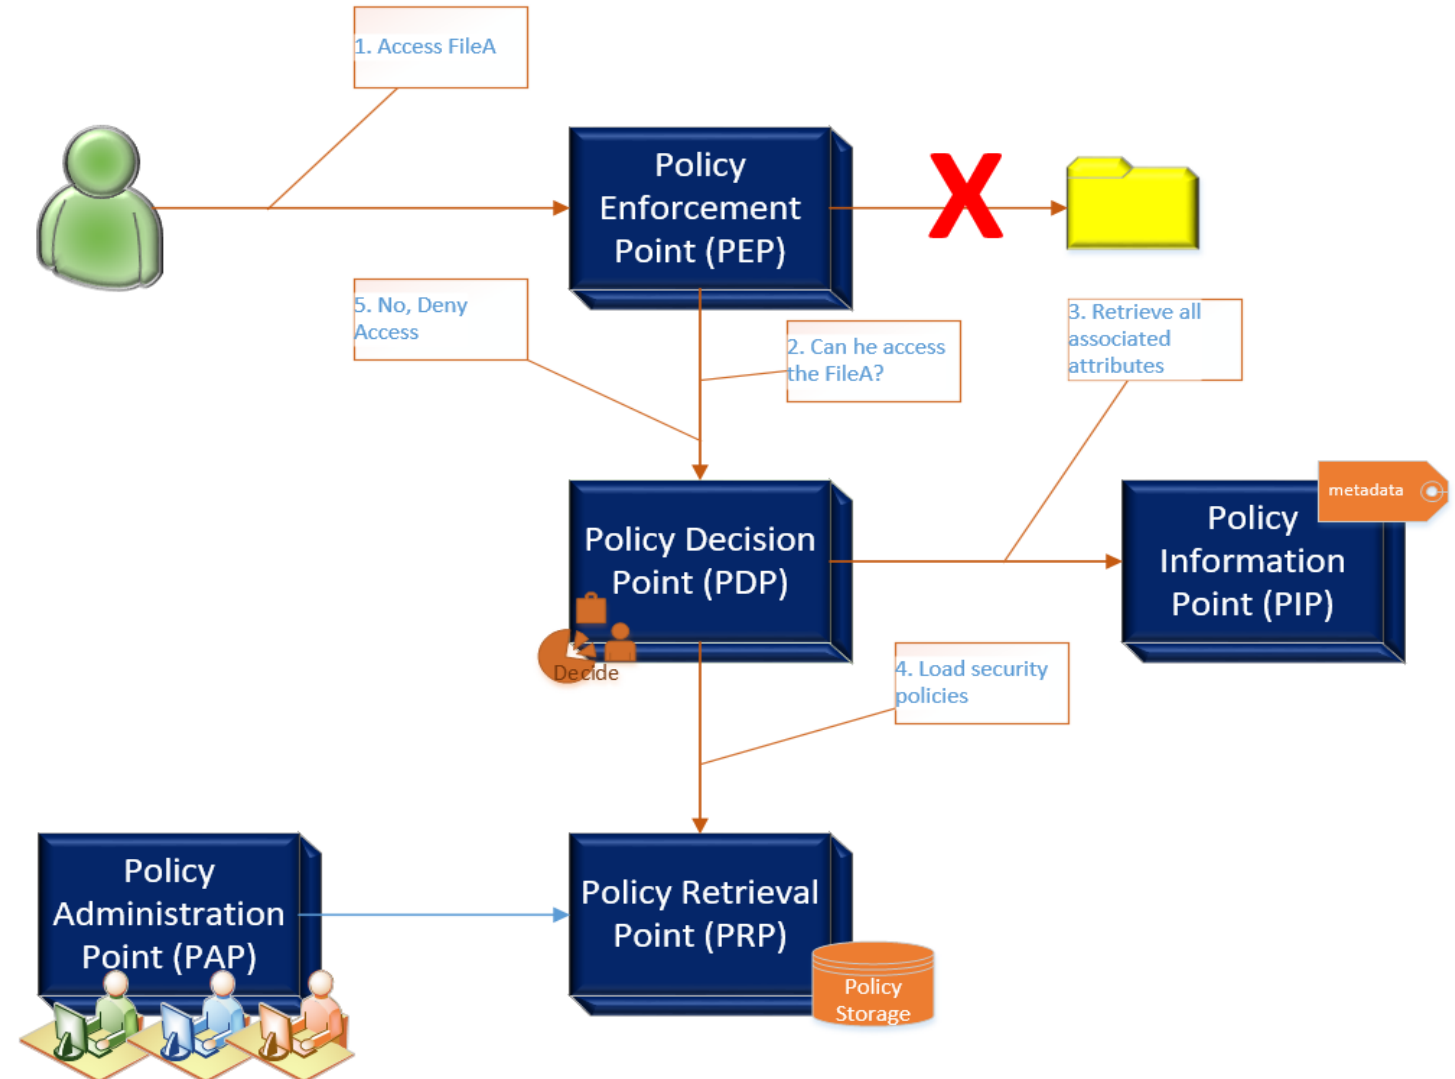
1. Access FileA

Policy Enforcement Point (PEP)

X

5. No, Deny Access

2. Can he access the FileA?

3. Retrieve all associated attributes

Policy Decision Point (PDP)

Decide

metadata

Policy Information Point (PIP)

4. Load security policies

Policy Administration Point (PAP)

Policy Retrieval Point (PRP)

Policy Storage